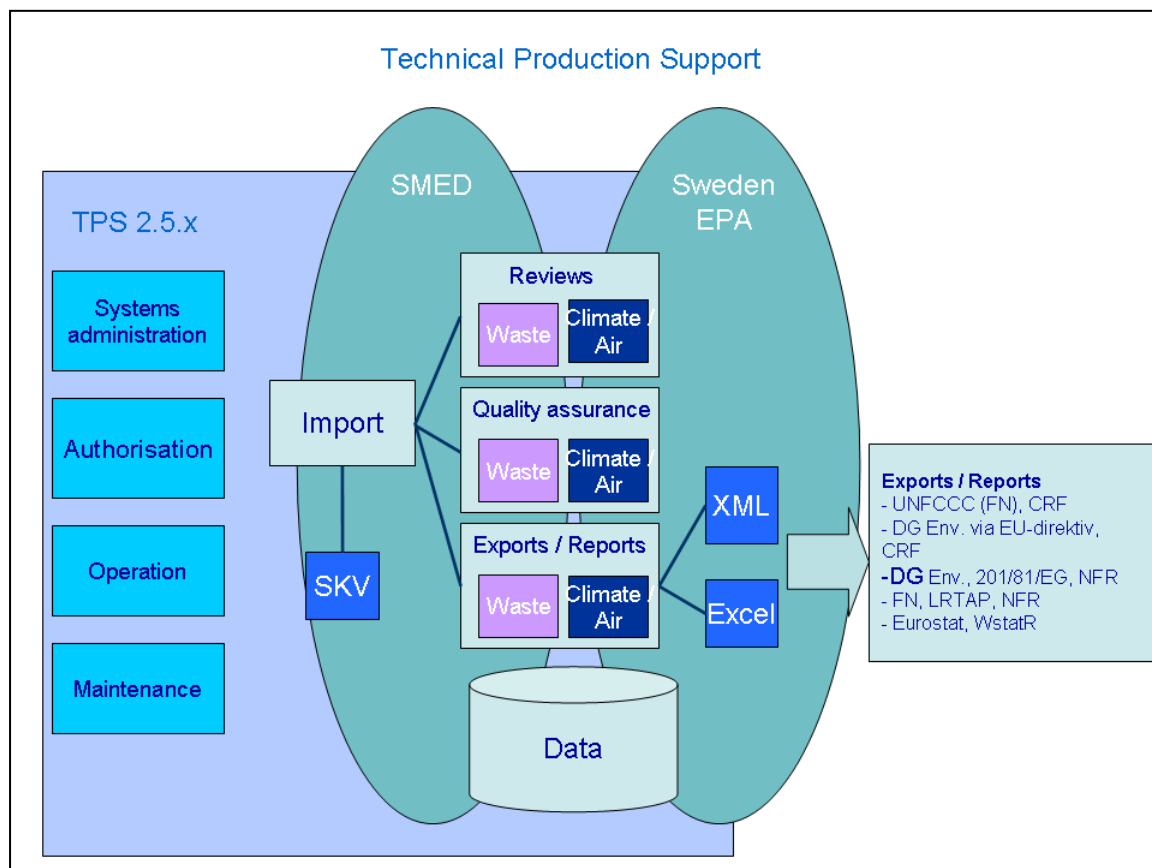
Technical Production Support

TPS 2.5.x

SMED

Sweden EPA

Systems administration

Authorisation

Operation

Maintenance

Import

SKV

Reviews

Waste

Climate / Air

Quality assurance

Waste

Climate / Air

Exports / Reports

Waste

Climate / Air

Data

XML

Excel

Exports / Reports
- UNFCCC (FN), CRF
- DG Env. via EU-direktiv, CRF
-DG Env., 201/81/EG, NFR
- FN, LRTAP, NFR
- Eurostat, WstatR